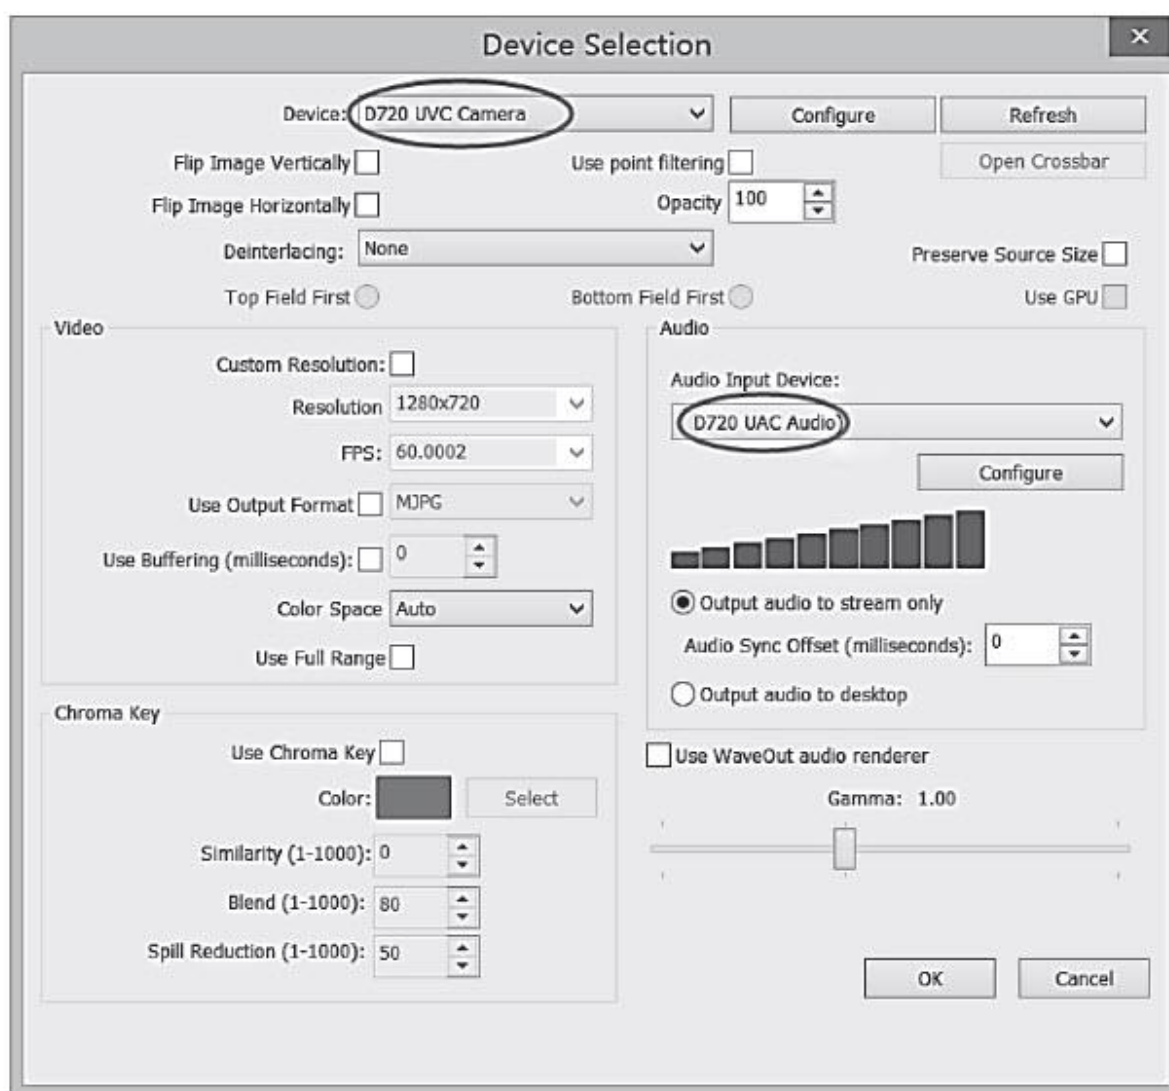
Device Selection

×

Device: D720 UVC Camera

Configure

Refresh

Flip Image Vertically

Use point filtering

Open Crossbar

Flip Image Horizontally

Opacity 100

Deinterlacing: None

Preserve Source Size

Top Field First

Bottom Field First

Use GPU

Video

Custom Resolution:

Resolution 1280x720

FPS: 60.0002

Use Output Format MJPG

Use Buffering (milliseconds): 0

Color Space Auto

Use Full Range

Audio

Audio Input Device:

D720 UAC Audio

Configure

Output audio to stream only

Audio Sync Offset (milliseconds): 0

Output audio to desktop

Chroma Key

Use Chroma Key

Color:

Select

Similarity (1-1000): 0

Blend (1-1000): 80

Spill Reduction (1-1000): 50

Use WaveOut audio renderer

Gamma: 1.00

OK

Cancel